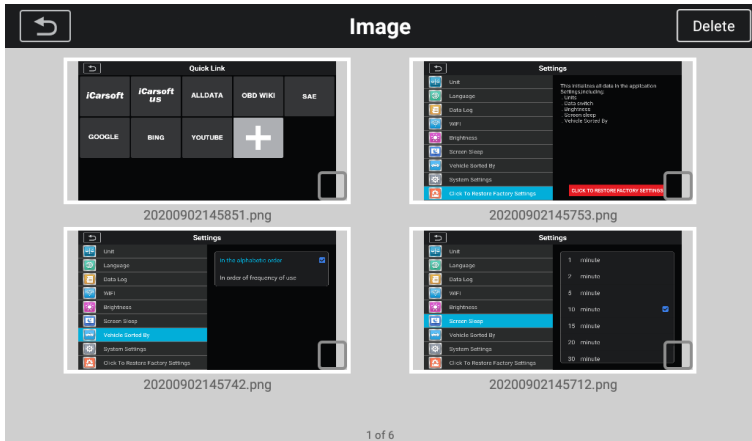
Image

Delete

Quick Link

iCarsoft

iCarsoft us

ALLDATA

OBD WIKI

SAE

GOOGLE

BING

YOUTUBE

+

20200902145851.png

Settings

Unit

Language

Data Log

WiFi

Brightness

Screen Sleep

Vehicle Sorted By

System Settings

Click To Restore Factory Settings

This initializes all data in the application. Settings including:
Units
Data switch
Brightness
Screen sleep
Vehicle Sorted By

CLICK TO RESTORE FACTORY SETTINGS

20200902145753.png

Settings

Unit

Language

Data Log

WiFi

Brightness

Screen Sleep

Vehicle Sorted By

System Settings

Click To Restore Factory Settings

In the alphabetic order

In order of frequency of use

20200902145742.png

Settings

Unit

Language

Data Log

WiFi

Brightness

Screen Sleep

Vehicle Sorted By

System Settings

Click To Restore Factory Settings

1 minute

2 minute

5 minute

10 minute

15 minute

20 minute

30 minute

20200902145712.png

1 of 6